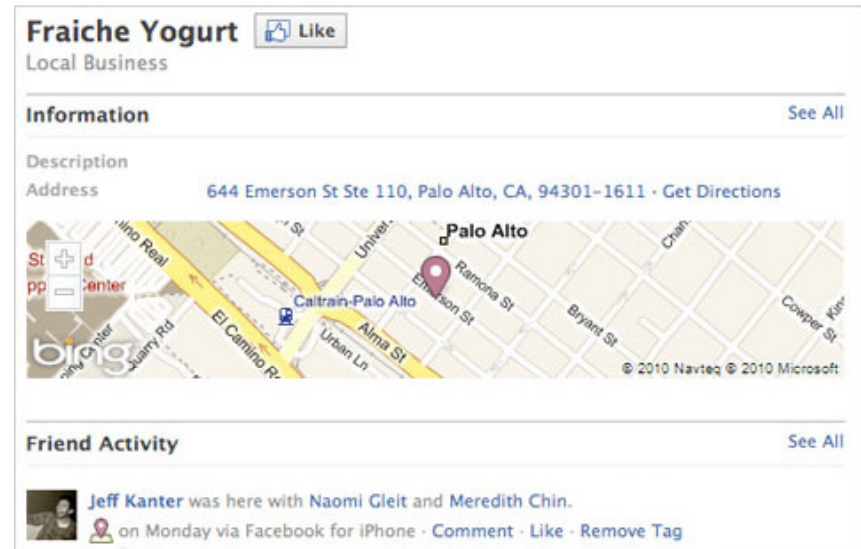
Fraiche Yogurt Like
Local Business

Information See All

Description
Address 644 Emerson St Ste 110, Palo Alto, CA, 94301-1611 · Get Directions

Palo Alto
Caltrain-Palo Alto
El Camino Real
Alma St
Ramona St
Bryant St
Emerson St
Urban Ln
Cowper St
bing
© 2010 Navteq © 2010 Microsoft

Friend Activity See All

Jeff Kanter was here with Naomi Gleit and Meredith Chin.
on Monday via Facebook for iPhone · Comment · Like · Remove Tag